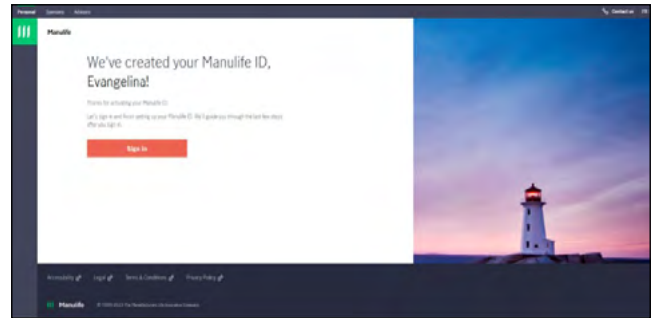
Personal Sponsors Advisors

Contact us FR

Manulife

We've created your Manulife ID, Evangelina!

Thanks for activating your Manulife ID.

Let's sign in and finish setting up your Manulife ID. We'll guide you through the last few steps after you sign in.

Sign in

Accessibility Legal Terms & Conditions Privacy Policy

Manulife © 1999-2023 The Manufacturers Life Insurance Company